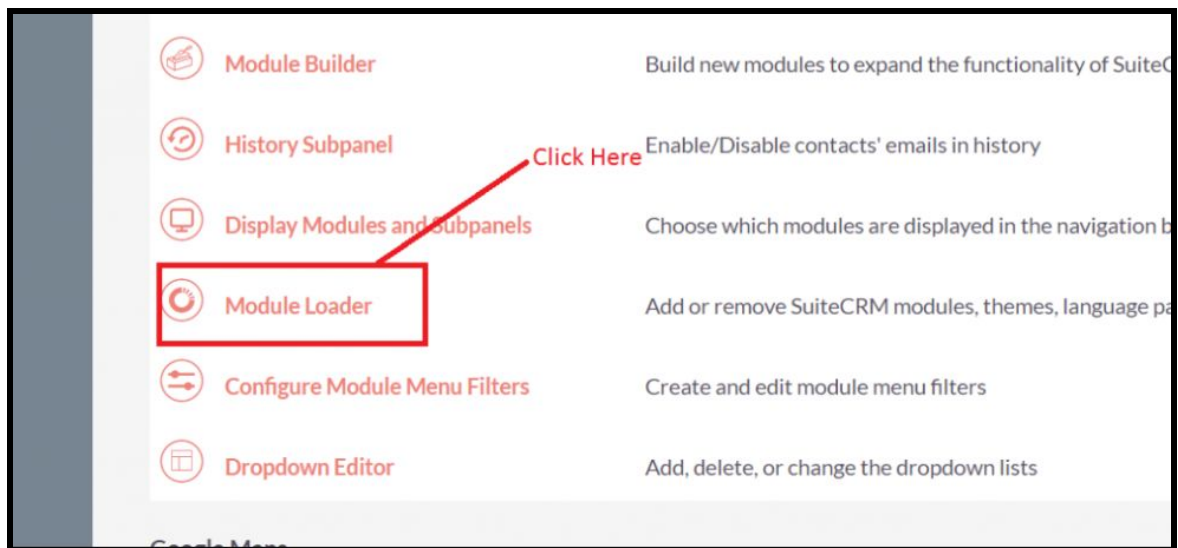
Module Builder | Build new modules to expand the functionality of SuiteC
History Subpanel | Enable/Disable contacts' emails in history
Click Here
Display Modules and Subpanels | Choose which modules are displayed in the navigation b
Module Loader | Add or remove SuiteCRM modules, themes, language pa
Configure Module Menu Filters | Create and edit module menu filters
Dropdown Editor | Add, delete, or change the dropdown lists

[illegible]